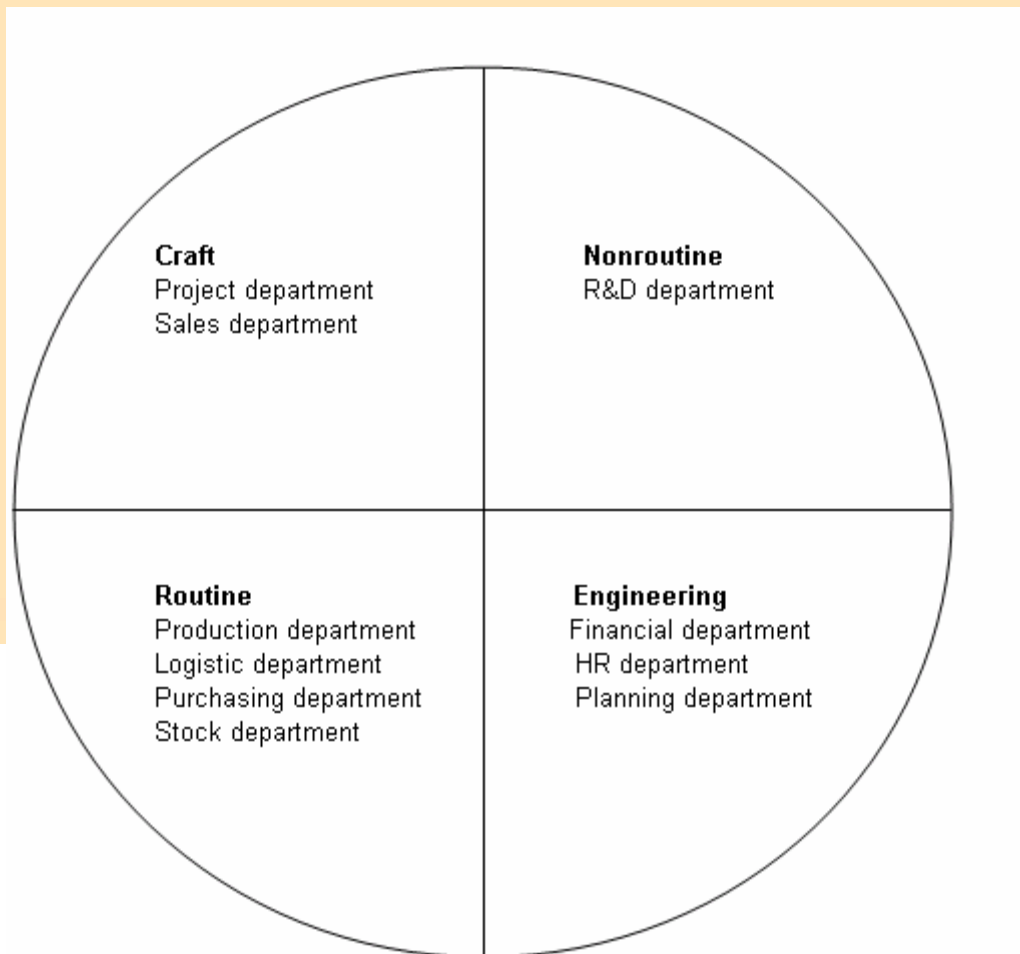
Craft
Project department
Sales department

Nonroutine
R&D department

Routine
Production department
Logistic department
Purchasing department
Stock department

Engineering
Financial department
HR department
Planning department